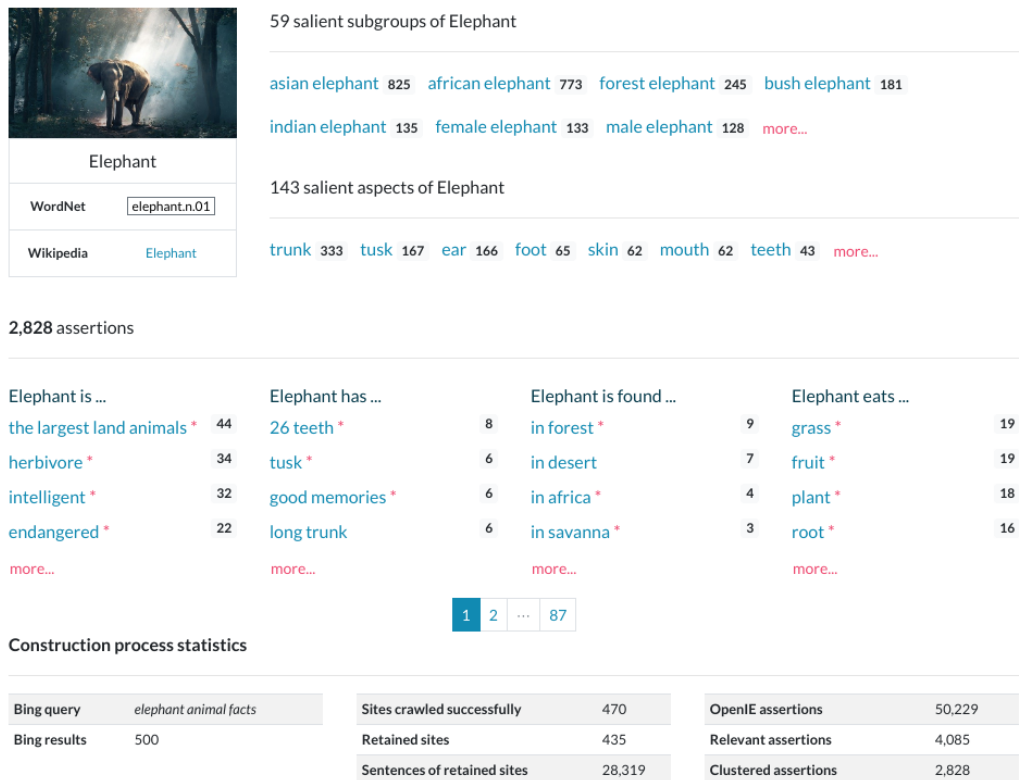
Elephant

| WordNet | elephant.n.01 |
|---|---|
| Wikipedia | Elephant |

59 salient subgroups of Elephant

asian elephant 825 african elephant 773 forest elephant 245 bush elephant 181 indian elephant 135 female elephant 133 male elephant 128 more...

143 salient aspects of Elephant

trunk 333 tusk 167 ear 166 foot 65 skin 62 mouth 62 teeth 43 more...

**2,828** assertions

Elephant is ...
the largest land animals * 44
herbivore * 34
intelligent * 32
endangered * 22
more...

Elephant has ...
26 teeth * 8
tusk * 6
good memories * 6
long trunk 6
more...

Elephant is found ...
in forest * 9
in desert 7
in africa * 4
in savanna * 3
more...

Elephant eats ...
grass * 19
fruit * 19
plant * 18
root * 16
more...

1 2 ··· 87

**Construction process statistics**

| Bing query | elephant animal facts |
|---|---|
| Bing results | 500 |

| Sites crawled successfully | 470 |
|---|---|
| Retained sites | 435 |
| Sentences of retained sites | 28,319 |

| OpenIE assertions | 50,229 |
|---|---|
| Relevant assertions | 4,085 |
| Clustered assertions | 2,828 |